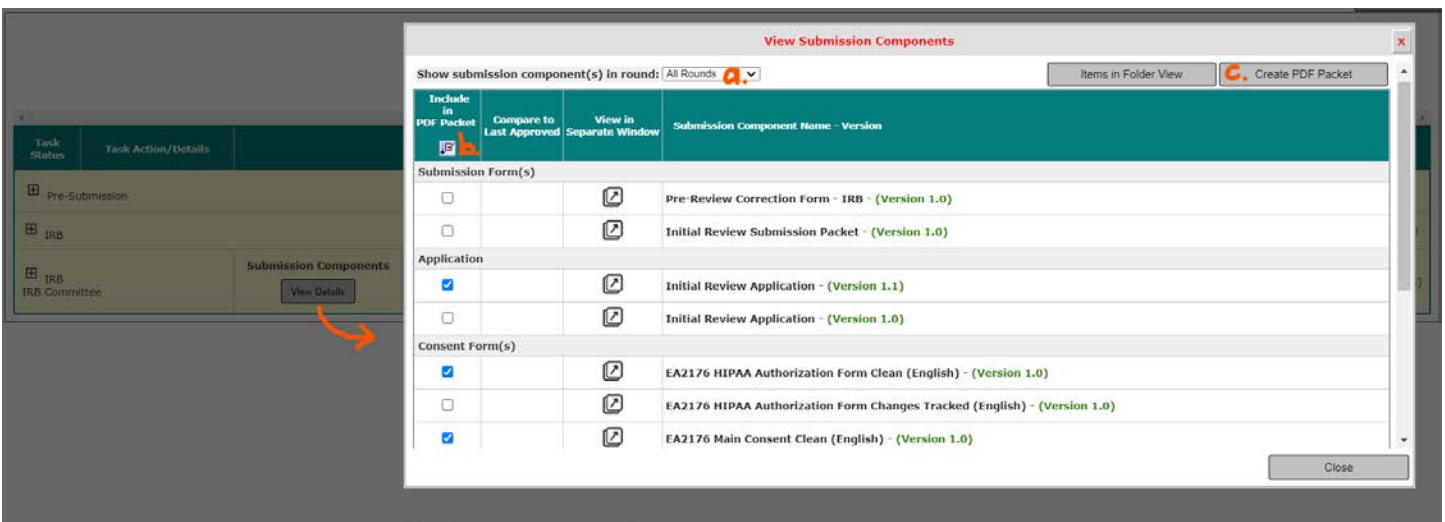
| Task Status | Task Action/Details | |
|---|---|---|
| ⊞ Pre-Submission | | |
| ⊞ IRB | | |
| ⊞ IRB IRB Committee | | Submission Components View Details |

View Submission Components

x

Show submission component(s) in round: All Rounds a.

Items in Folder View

c. Create PDF Packet

| Include in PDF Packet b. | Compare to Last Approved | View in Separate Window | Submission Component Name - Version |
|---|---|---|---|
| Submission Form(s) | | | |
| ☐ | | | Pre-Review Correction Form - IRB - (Version 1.0) |
| ☐ | | | Initial Review Submission Packet - (Version 1.0) |
| Application | | | |
| ☑ | | | Initial Review Application - (Version 1.1) |
| ☐ | | | Initial Review Application - (Version 1.0) |
| Consent Form(s) | | | |
| ☑ | | | EA2176 HIPAA Authorization Form Clean (English) - (Version 1.0) |
| ☐ | | | EA2176 HIPAA Authorization Form Changes Tracked (English) - (Version 1.0) |
| ☑ | | | EA2176 Main Consent Clean (English) - (Version 1.0) |

Close